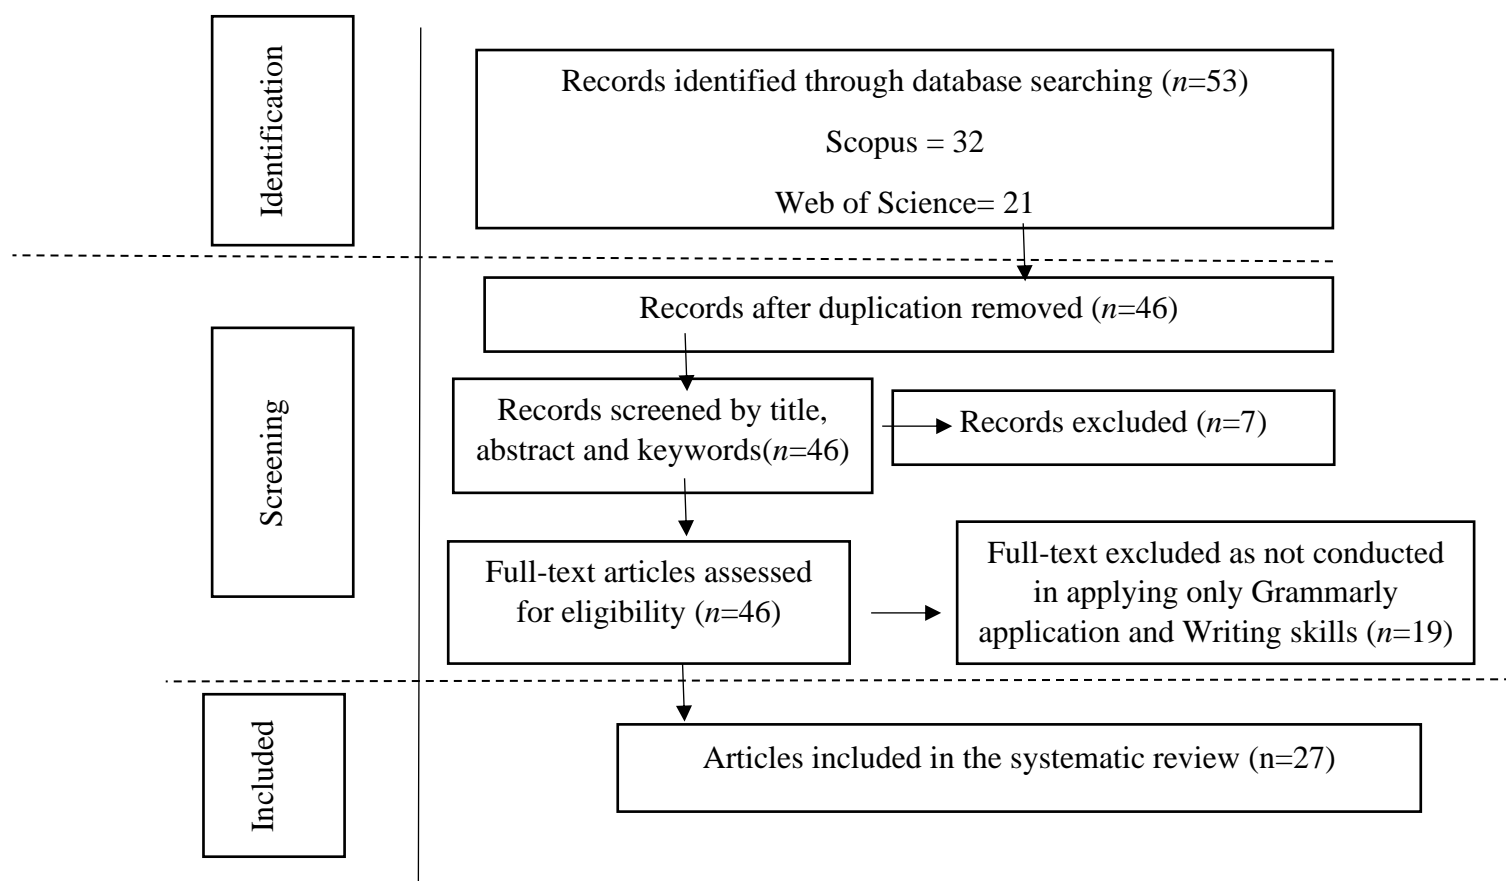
Identification

Records identified through database searching ($n$=53)

Scopus = 32

Web of Science= 21

Records after duplication removed ($n$=46)

Screening

Records screened by title, abstract and keywords($n$=46)

Records excluded ($n$=7)

Full-text articles assessed for eligibility ($n$=46)

Full-text excluded as not conducted in applying only Grammarly application and Writing skills ($n$=19)

Included

Articles included in the systematic review (n=27)